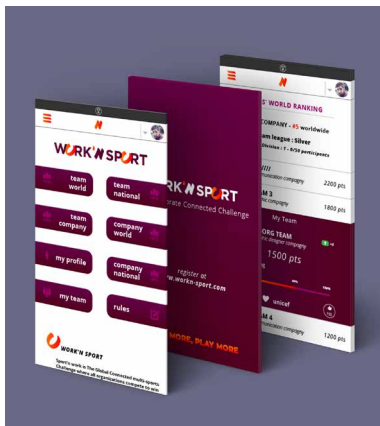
WORK'N SPORT

team world

team national

team company

company world

my profile

company national

my team

rules

WORK'N SPORT

Sport's work in The Global Connected multi-sports Challenge where all organizations compete to win

RK'N SPORT

orate Connected Challenge

register at
w.workn-sport.com

MORE, PLAY MORE

S' WORLD RANKING

COMPANY - 45 worldwide

eam league : Silver

Division : 1 - 0/50 participants

2200 pts

M 3

1800 pts

My Team

ORG TEAM

1500 pts

unicef

M 4

1200 pts